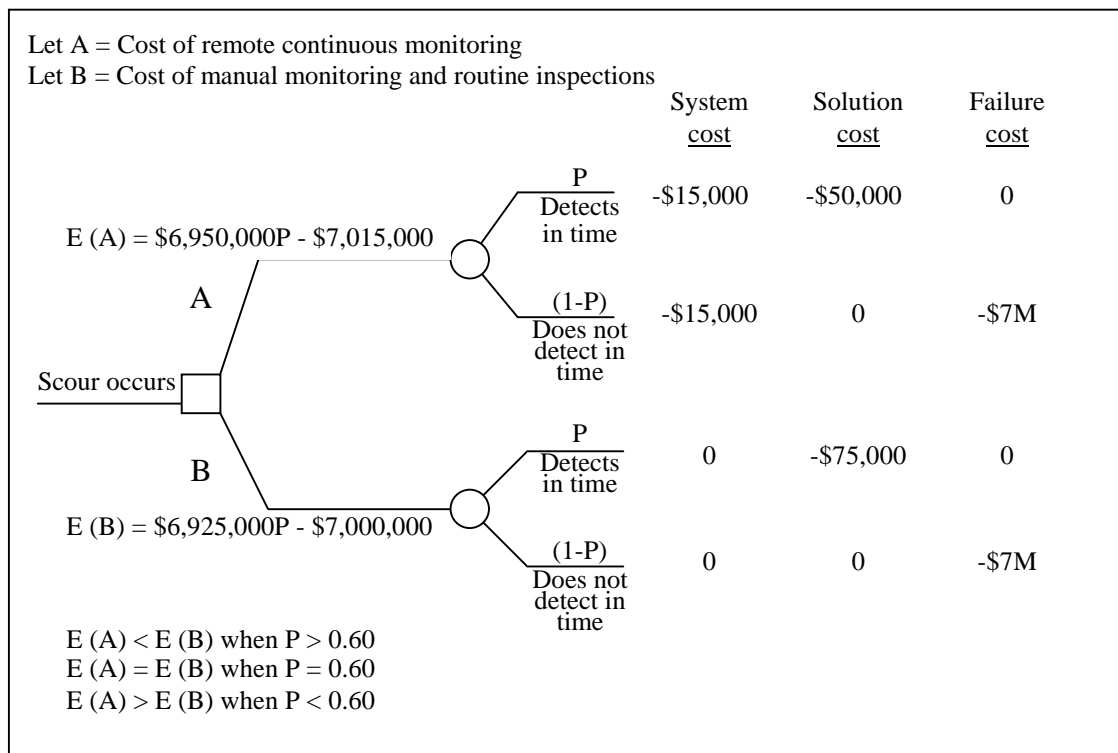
Let A = Cost of remote continuous monitoring
Let B = Cost of manual monitoring and routine inspections

| System cost | Solution cost | Failure cost |
|---|---|---|
| -\$15,000 | -\$50,000 | 0 |
| -\$15,000 | 0 | -\$7M |
| 0 | -\$75,000 | 0 |
| 0 | 0 | -\$7M |

E (A) = \$6,950,000P - \$7,015,000

A

P
Detects in time

(1-P)
Does not detect in time

Scour occurs

B

P
Detects in time

E (B) = \$6,925,000P - \$7,000,000

(1-P)
Does not detect in time

E (A) < E (B) when P > 0.60
E (A) = E (B) when P = 0.60
E (A) > E (B) when P < 0.60